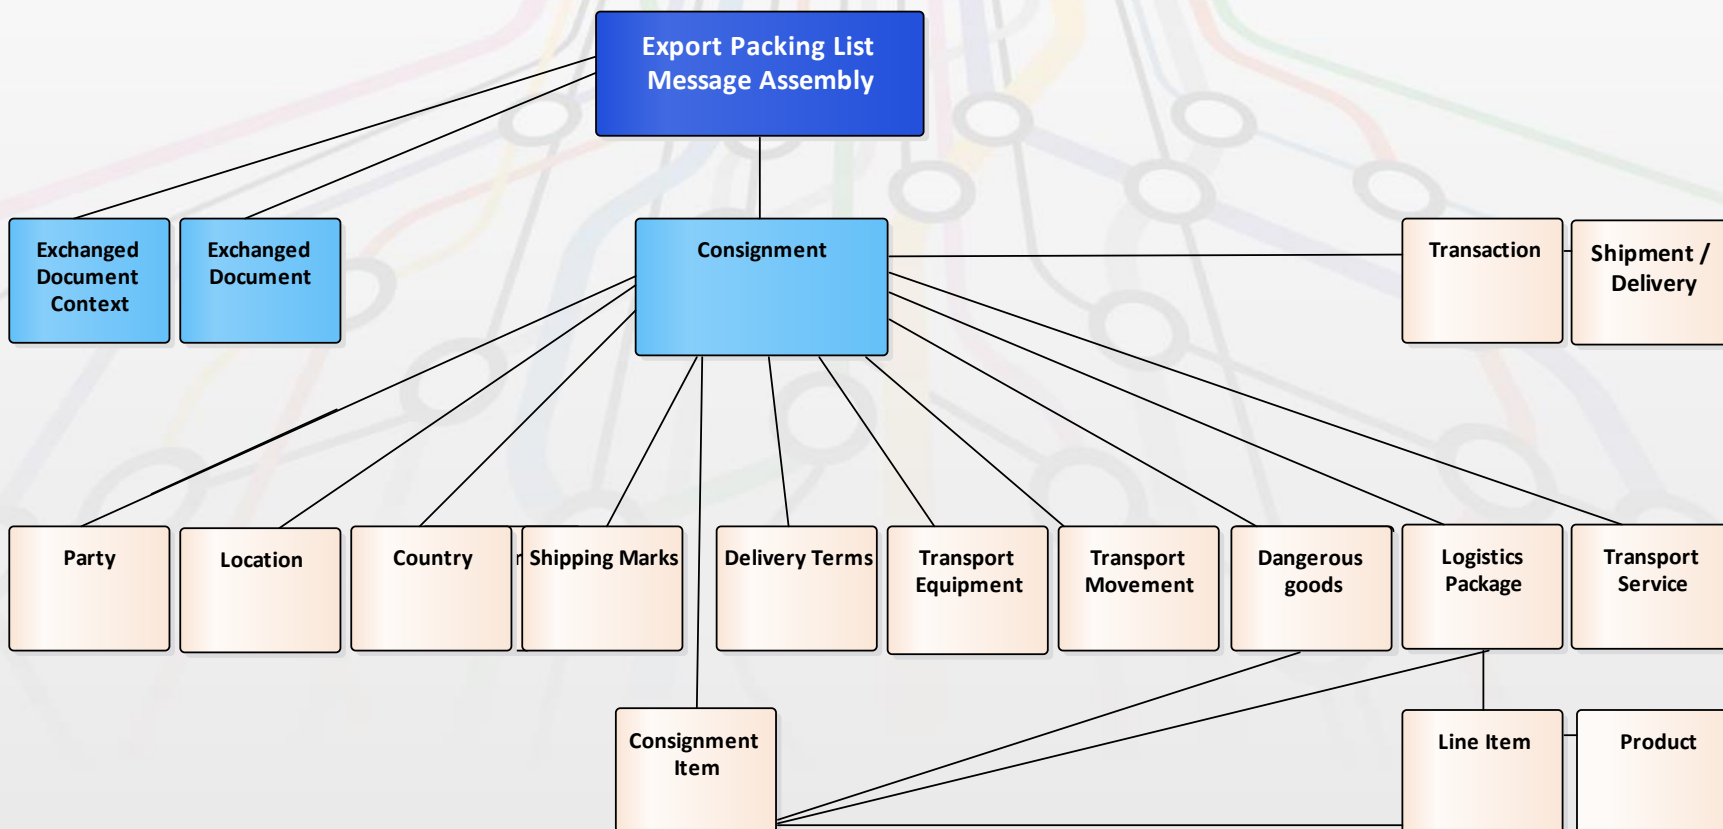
Export Packing List Message Assembly

Exchanged Document Context

Exchanged Document

Consignment

Transaction

Shipment / Delivery

Party

Location

Country

Shipping Marks

Delivery Terms

Transport Equipment

Transport Movement

Dangerous goods

Logistics Package

Transport Service

Consignment Item

Line Item

Product